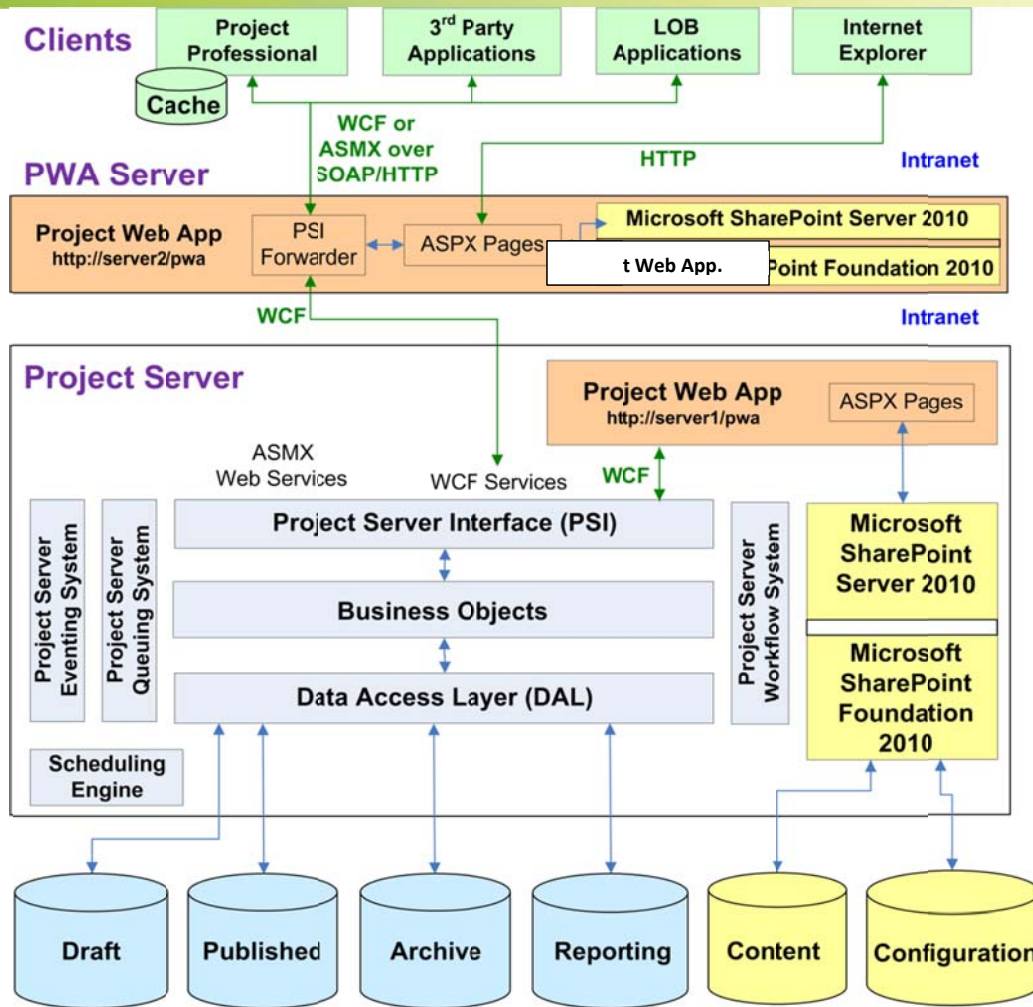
Clients

Project Professional

3rd Party Applications

LOB Applications

Internet Explorer

Cache

WCF or ASMX over SOAP/HTTP

HTTP

Intranet

PWA Server

Project Web App
http://server2/pwa

PSI Forwarder

ASPX Pages

Microsoft SharePoint Server 2010

t Web App.

Point Foundation 2010

WCF

Intranet

Project Server

Project Web App
http://server1/pwa

ASPX Pages

ASMX Web Services

WCF Services

WCF

Project Server Eventing System

Project Server Queuing System

Project Server Interface (PSI)

Business Objects

Data Access Layer (DAL)

Project Server Workflow System

Microsoft SharePoint Server 2010

Microsoft SharePoint Foundation 2010

Scheduling Engine

Draft

Published

Archive

Reporting

Content

Configuration